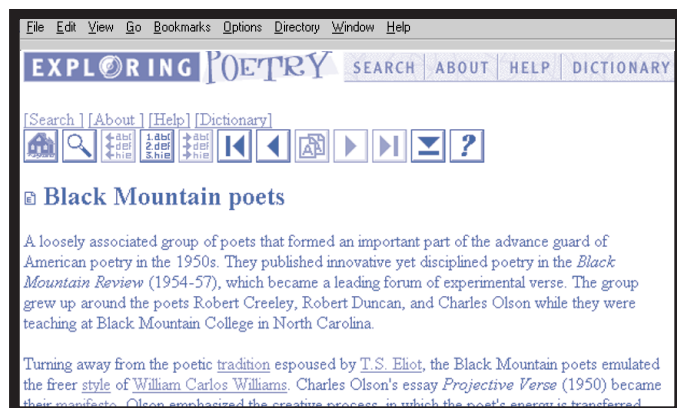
File Edit View Go Bookmarks Options Directory Window Help

EXPLORING POETRY SEARCH | ABOUT | HELP | DICTIONARY

[Search ] [About ] [Help] [Dictionary]

abc def ghi 1.abc 2.def 3.ghi abc def ghi ?

Black Mountain poets

A loosely associated group of poets that formed an important part of the advance guard of American poetry in the 1950s. They published innovative yet disciplined poetry in the *Black Mountain Review* (1954-57), which became a leading forum of experimental verse. The group grew up around the poets Robert Creeley, Robert Duncan, and Charles Olson while they were teaching at Black Mountain College in North Carolina.

Turning away from the poetic tradition espoused by T.S. Eliot, the Black Mountain poets emulated the freer style of William Carlos Williams. Charles Olson's essay *Projective Verse* (1950) became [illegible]